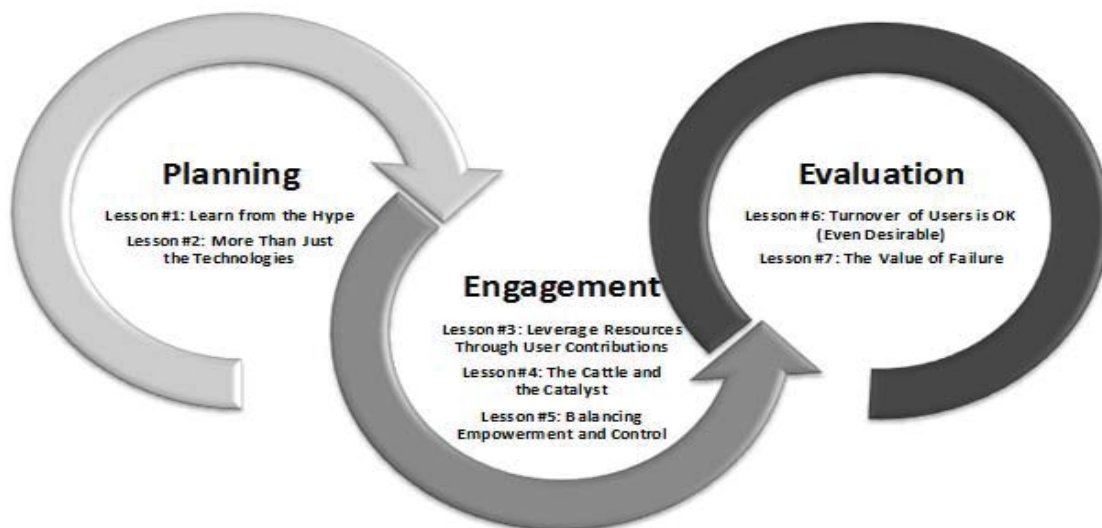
Planning

Lesson #1: Learn from the Hype

Lesson #2: More Than Just the Technologies

Engagement

Lesson #3: Leverage Resources Through User Contributions

Lesson #4: The Cattle and the Catalyst

Lesson #5: Balancing Empowerment and Control

Evaluation

Lesson #6: Turnover of Users is OK (Even Desirable)

Lesson #7: The Value of Failure